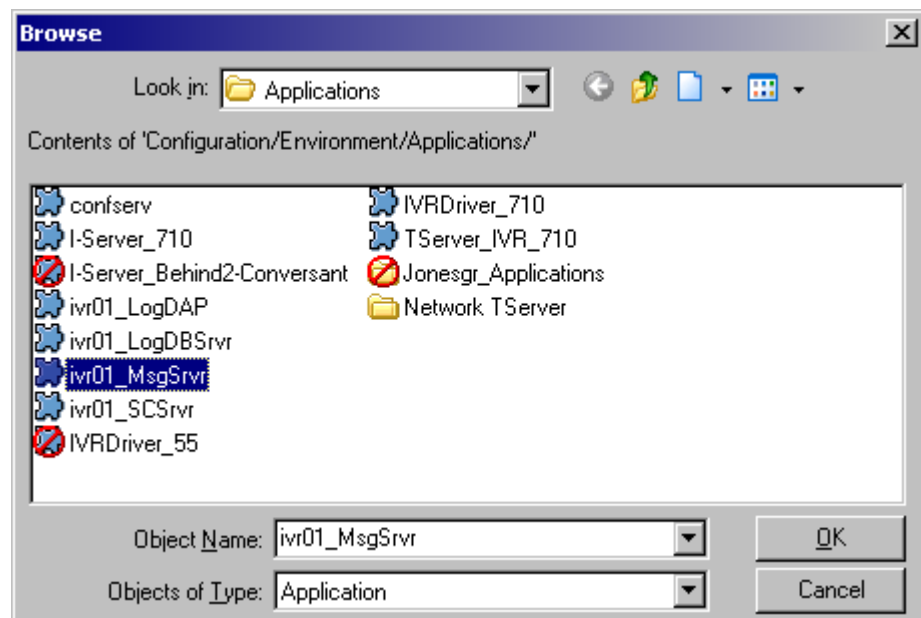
Browse

Look in: Applications

Contents of 'Configuration/Environment/Applications/'

confserv
I-Server_710
I-Server_Behind2-Conversant
ivr01_LogDAP
ivr01_LogDBSrvr
ivr01_MsgSrvr
ivr01_SCSrvr
IVRDriver_55

IVRDriver_710
TServer_IVR_710
Jonesgr_Applications
Network TServer

Object Name: ivr01_MsgSrvr

Objects of Type: Application

OK

Cancel